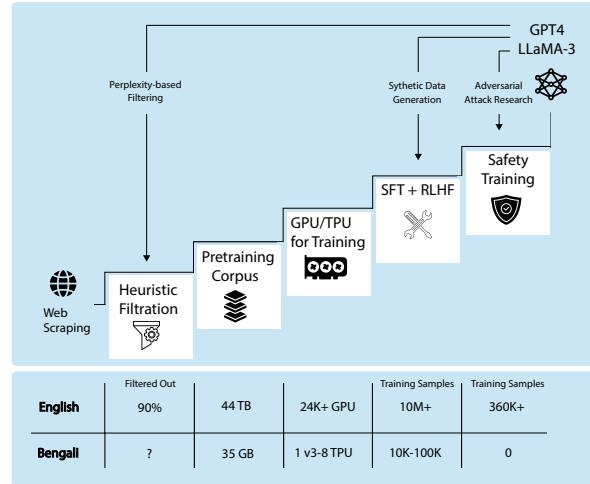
GPT4
LLaMA-3

Perplexity-based Filtering

Sythetic Data Generation

Adversarial Attack Research

Safety Training

SFT + RLHF

GPU/TPU for Training

Pretraining Corpus

Heuristic Filtration

Web Scraping

|  | Filtered Out |  |  | Training Samples | Training Samples |
|---|---|---|---|---|---|
| English | 90% | 44 TB | 24K+ GPU | 10M+ | 360K+ |
| Bengali | ? | 35 GB | 1 v3-8 TPU | 10K-100K | 0 |